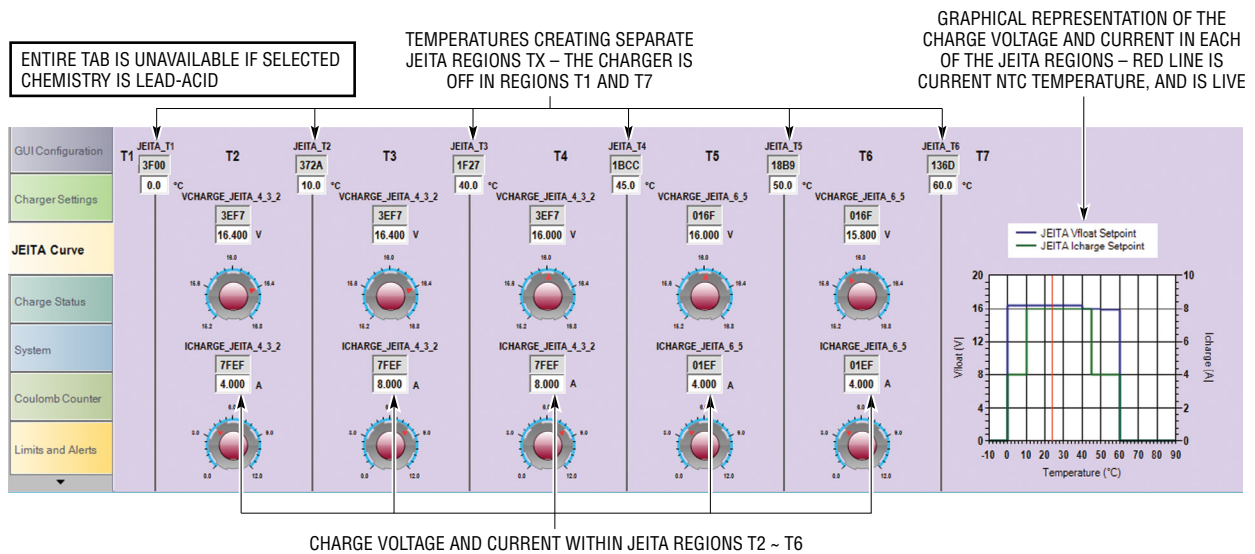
ENTIRE TAB IS UNAVAILABLE IF SELECTED CHEMISTRY IS LEAD-ACID

TEMPERATURES CREATING SEPARATE JEITA REGIONS TX – THE CHARGER IS OFF IN REGIONS T1 AND T7

GRAPHICAL REPRESENTATION OF THE CHARGE VOLTAGE AND CURRENT IN EACH OF THE JEITA REGIONS – RED LINE IS CURRENT NTC TEMPERATURE, AND IS LIVE

GUI Configuration
Charger Settings
JEITA Curve
Charge Status
System
Coulomb Counter
Limits and Alerts

T1
JEITA_T1
3F00
0.0 °C

T2
VCHARGE_JEITA_4_3_2
3EF7
16.400 V
ICHARGE_JEITA_4_3_2
7FEF
4.000 A

JEITA_T2
372A
10.0 °C

T3
VCHARGE_JEITA_4_3_2
3EF7
16.400 V
ICHARGE_JEITA_4_3_2
7FEF
8.000 A

JEITA_T3
1F27
40.0 °C

T4
VCHARGE_JEITA_4_3_2
3EF7
16.000 V
ICHARGE_JEITA_4_3_2
7FEF
8.000 A

JEITA_T4
1BCC
45.0 °C

T5
VCHARGE_JEITA_6_5
016F
16.000 V
ICHARGE_JEITA_6_5
01EF
4.000 A

JEITA_T5
18B9
50.0 °C

T6
VCHARGE_JEITA_6_5
016F
15.800 V
ICHARGE_JEITA_6_5
01EF
4.000 A

JEITA_T6
136D
60.0 °C

T7

16.0 16.8 16.4 16.2 16.8
6.0 3.0 9.0 0.0 12.0

JEITA Vfloat Setpoint
JEITA Icharge Setpoint
Vfloat [V]
Icharge [A]
20 16 12 8 4 0
10 8 6 4 2 0
-10 0 10 20 30 40 50 60 70 80 90
Temperature (°C)

CHARGE VOLTAGE AND CURRENT WITHIN JEITA REGIONS T2 ~ T6